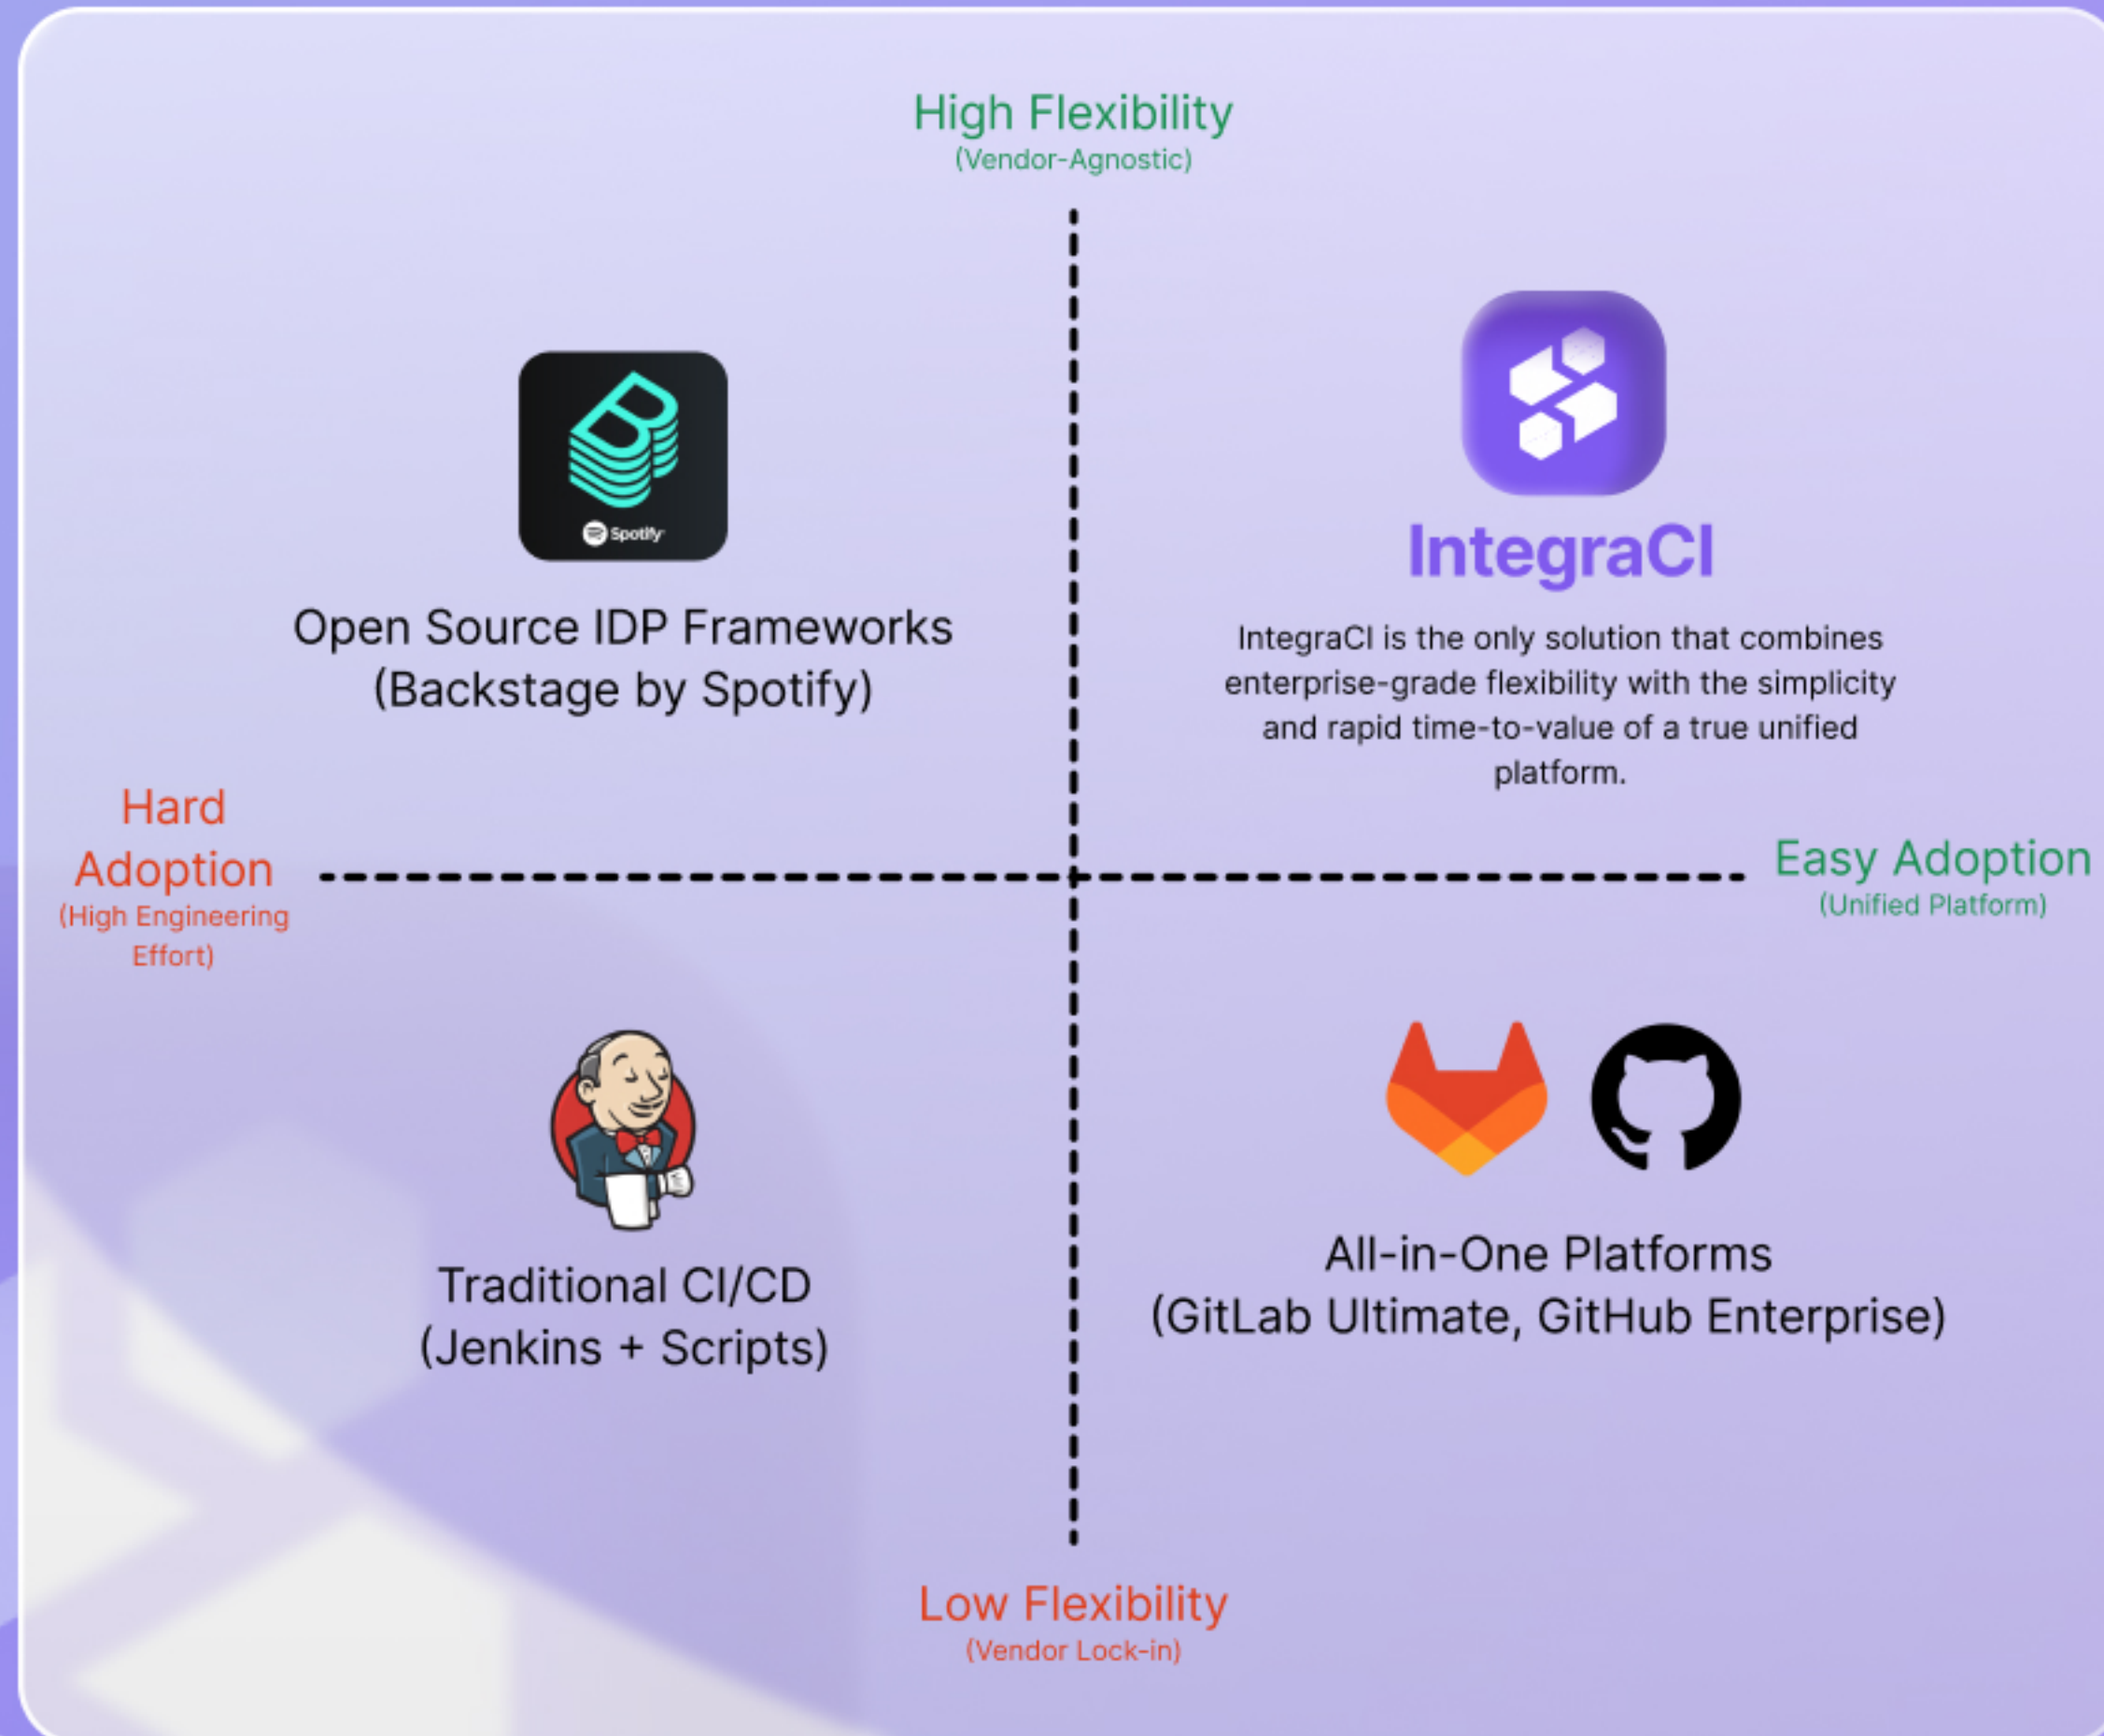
High Flexibility
(Vendor-Agnostic)

Spotify

Open Source IDP Frameworks
(Backstage by Spotify)

IntegraCI

IntegraCI is the only solution that combines enterprise-grade flexibility with the simplicity and rapid time-to-value of a true unified platform.

Hard Adoption
(High Engineering Effort)

Easy Adoption
(Unified Platform)

Traditional CI/CD
(Jenkins + Scripts)

All-in-One Platforms
(GitLab Ultimate, GitHub Enterprise)

Low Flexibility
(Vendor Lock-in)